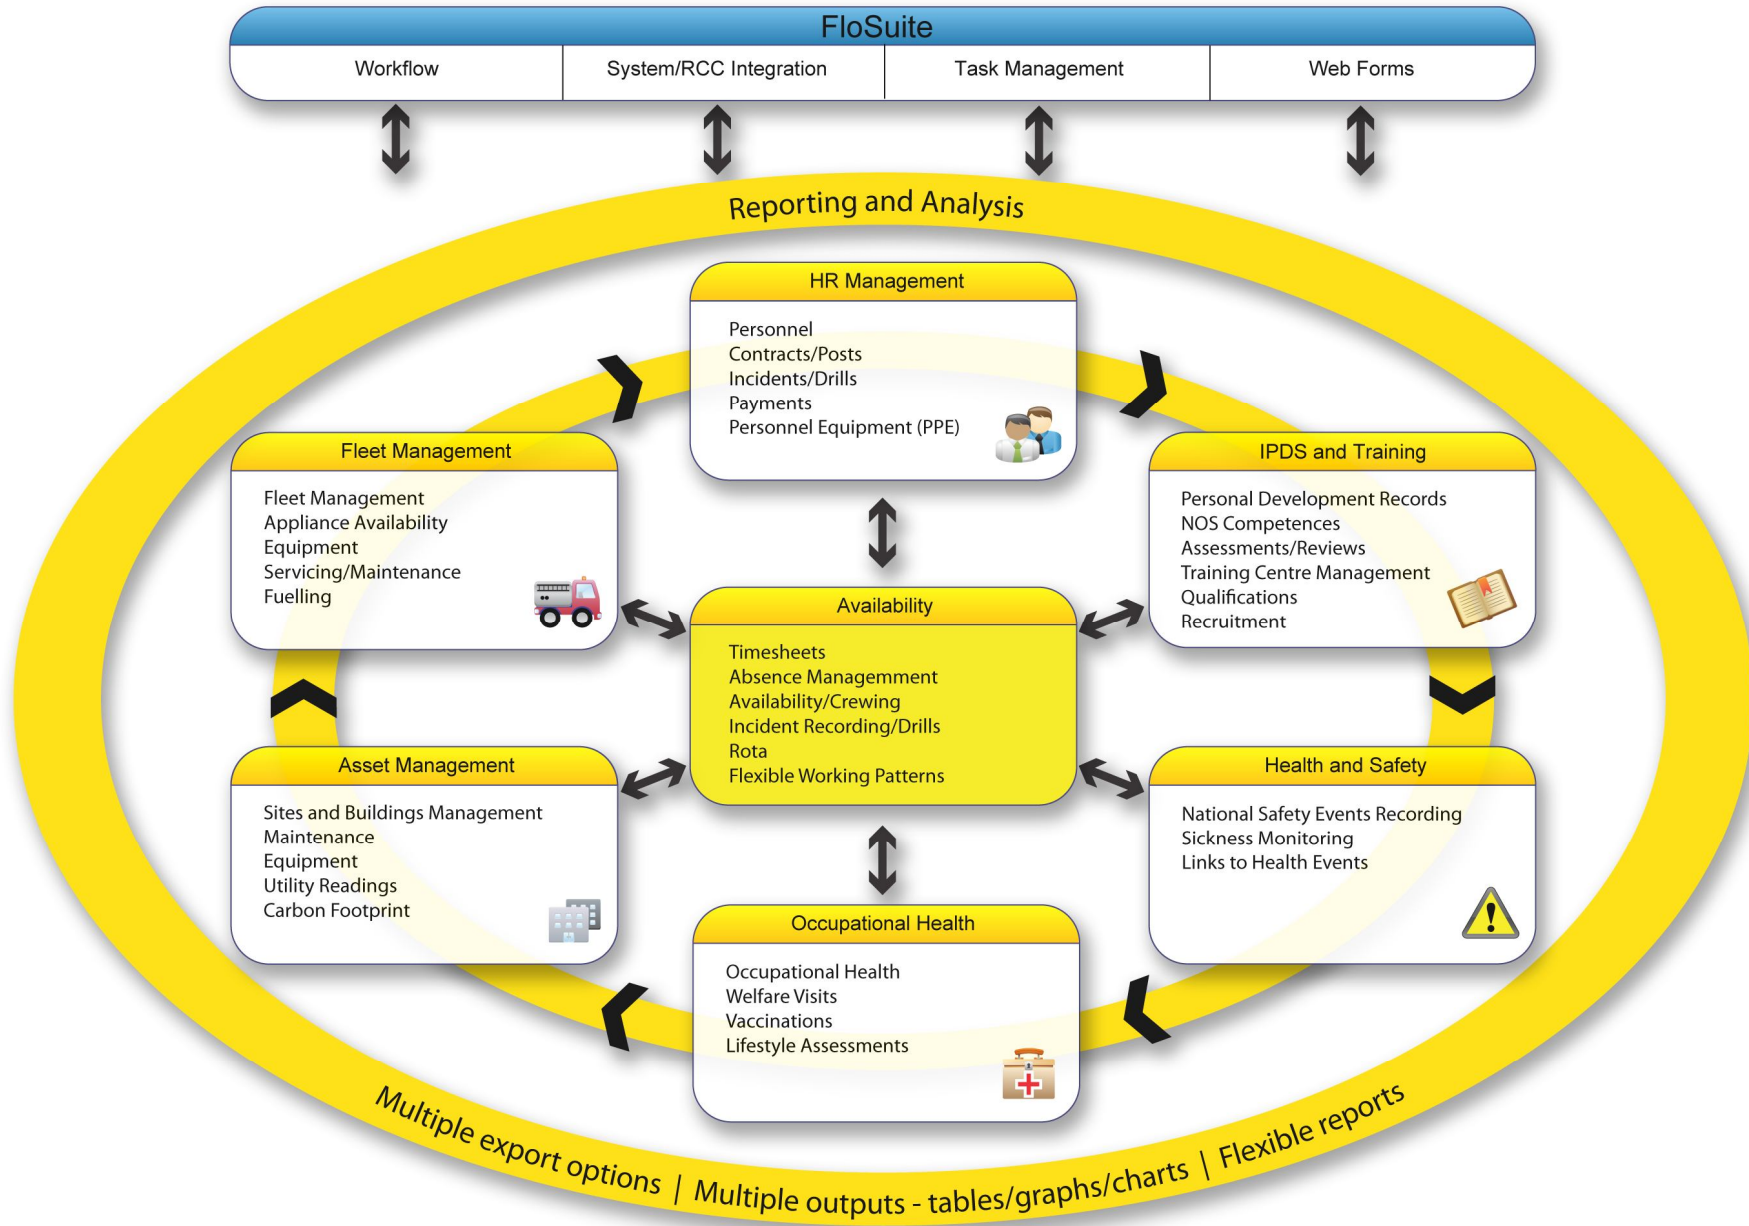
FloSuite

| Workflow | System/RCC Integration | Task Management | Web Forms |
|---|---|---|---|

Reporting and Analysis

HR Management

Personnel
Contracts/Posts
Incidents/Drills
Payments
Personnel Equipment (PPE)

Fleet Management

Fleet Management
Appliance Availability
Equipment
Servicing/Maintenance
Fuelling

IPDS and Training

Personal Development Records
NOS Competences
Assessments/Reviews
Training Centre Management
Qualifications
Recruitment

Availability

Timesheets
Absence Management
Availability/Crewing
Incident Recording/Drills
Rota
Flexible Working Patterns

Asset Management

Sites and Buildings Management
Maintenance
Equipment
Utility Readings
Carbon Footprint

Health and Safety

National Safety Events Recording
Sickness Monitoring
Links to Health Events

Occupational Health

Occupational Health
Welfare Visits
Vaccinations
Lifestyle Assessments

Multiple export options | Multiple outputs - tables/graphs/charts | Flexible reports